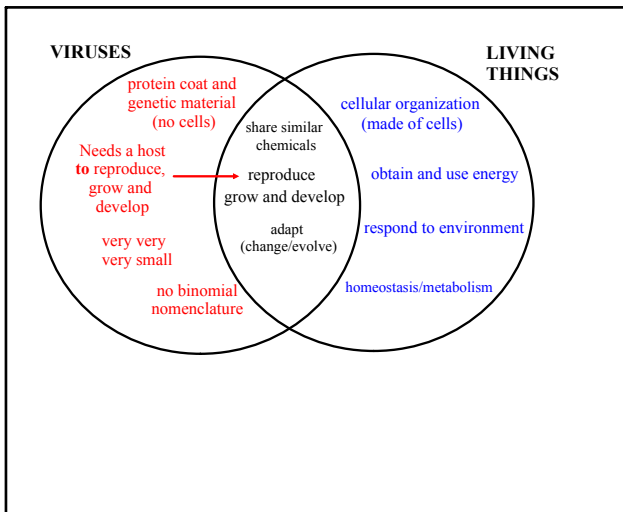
VIRUSES

LIVING THINGS

protein coat and genetic material (no cells)

Needs a host **to** reproduce, grow and develop

very very very small

no binomial nomenclature

share similar chemicals

reproduce grow and develop

adapt (change/evolve)

cellular organization (made of cells)

obtain and use energy

respond to environment

homeostasis/metabolism